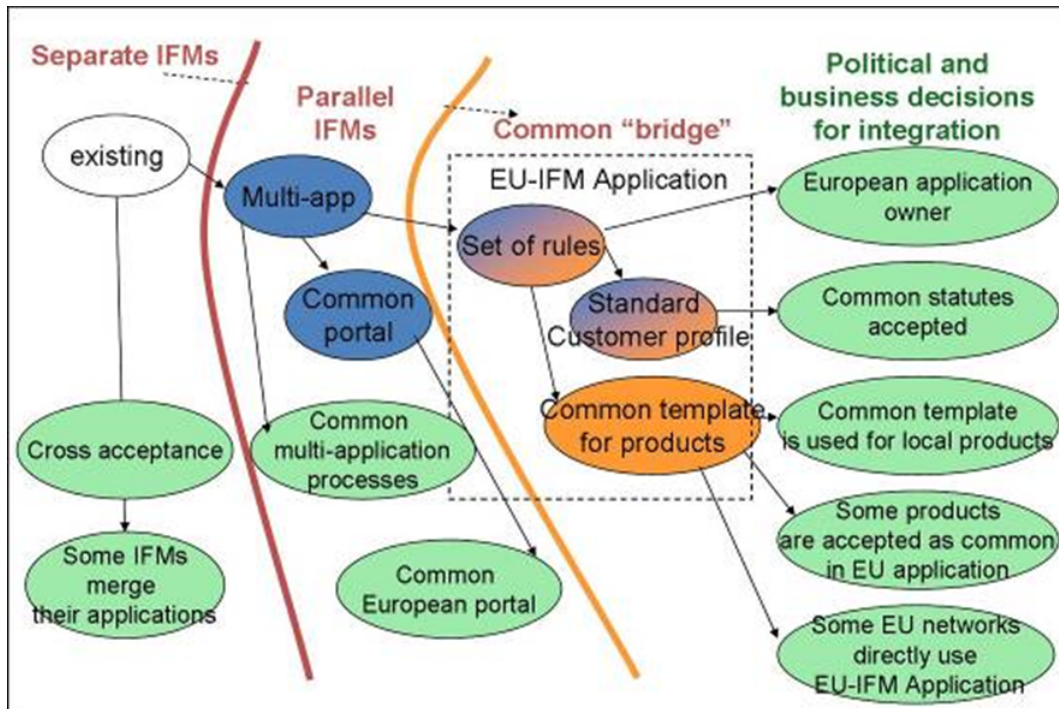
Separate IFMs

Parallel IFMs

Common “bridge”

Political and business decisions for integration

existing

Multi-app

EU-IFM Application

European application owner

Set of rules

Common portal

Standard Customer profile

Common statutes accepted

Common template for products

Common template is used for local products

Cross acceptance

Common multi-application processes

Some products are accepted as common in EU application

Some IFMs merge their applications

Common European portal

Some EU networks directly use EU-IFM Application